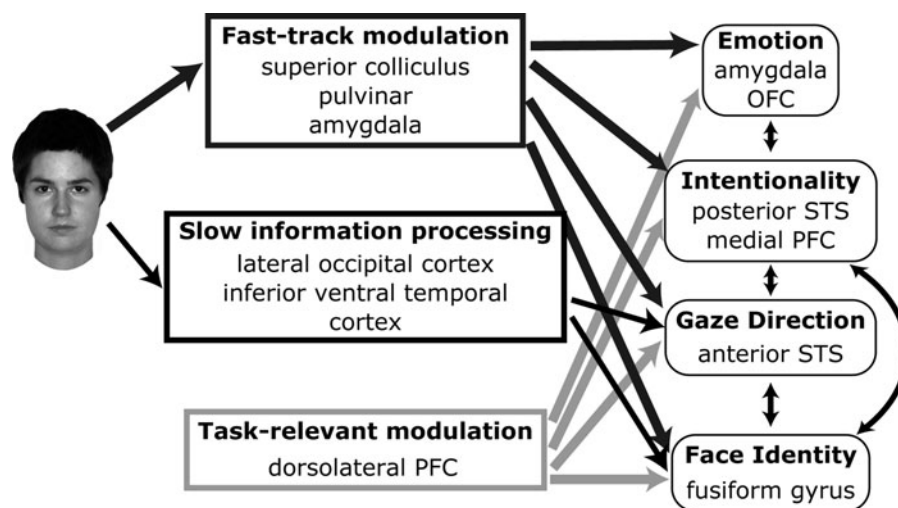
Fast-track modulation
superior colliculus
pulvinar
amygdala

Slow information processing
lateral occipital cortex
inferior ventral temporal cortex

Task-relevant modulation
dorsolateral PFC

Emotion
amygdala
OFC

Intentionality
posterior STS
medial PFC

Gaze Direction
anterior STS

Face Identity
fusiform gyrus